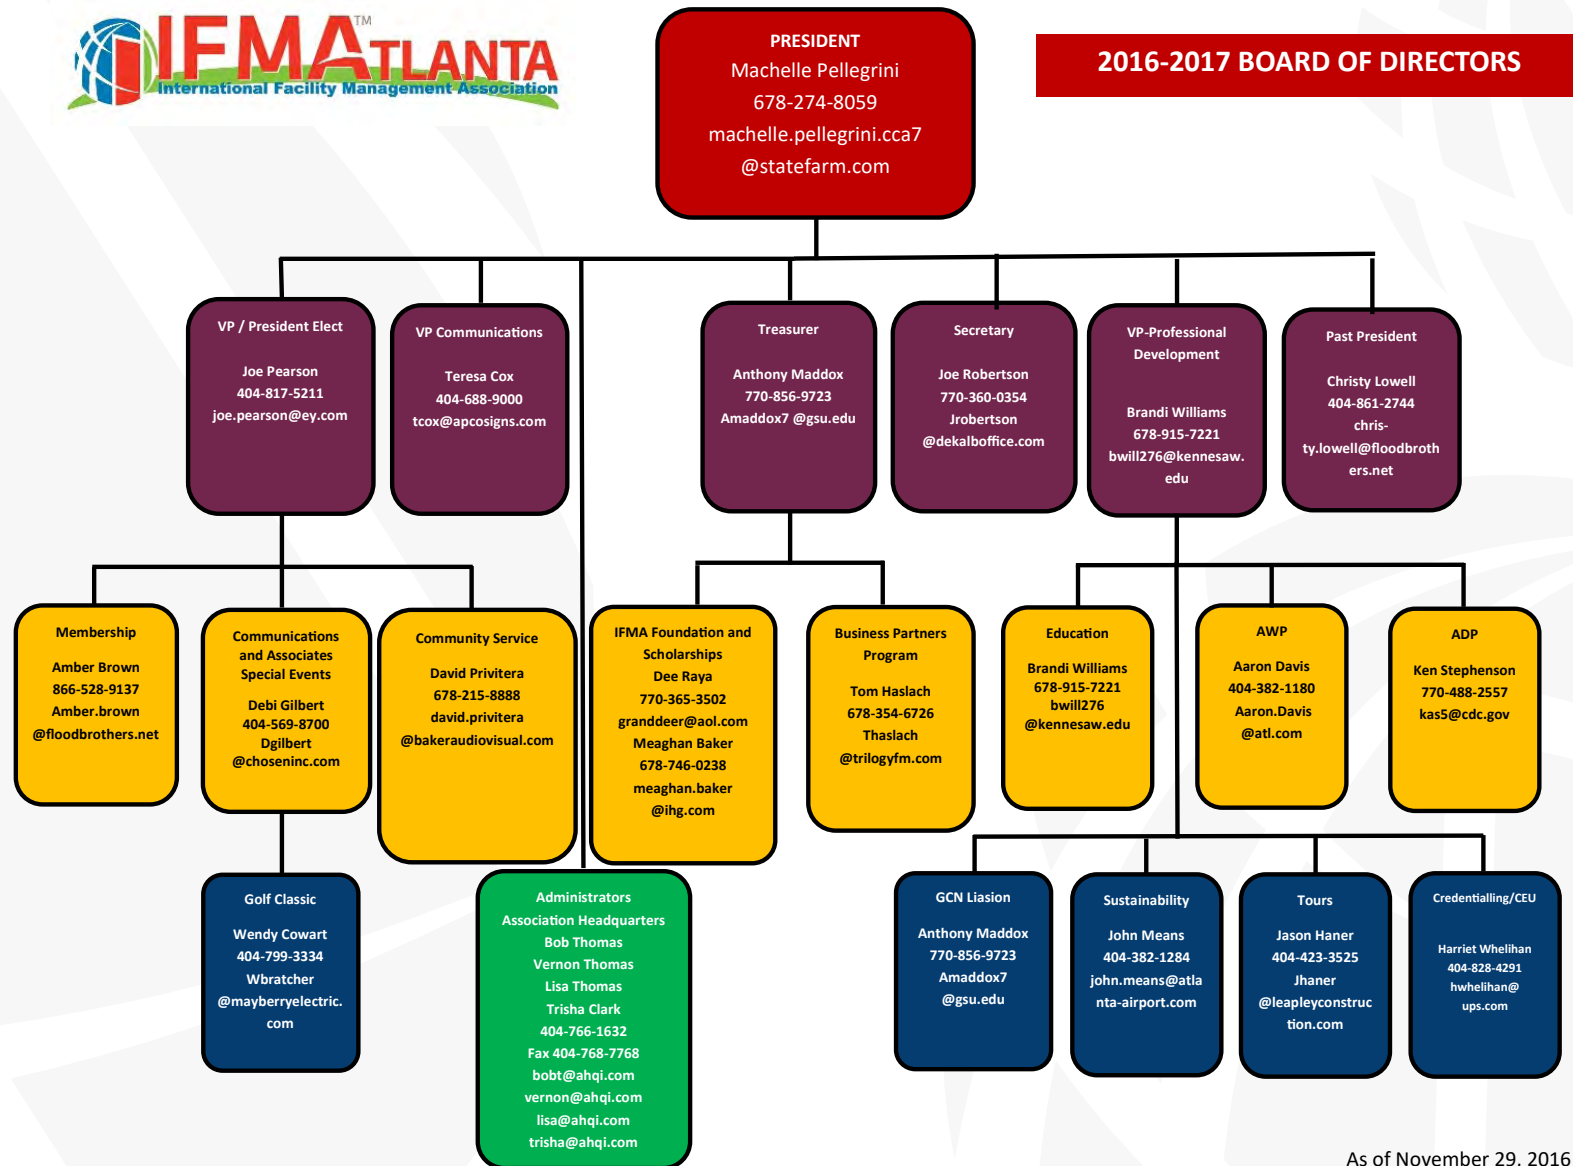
IFMA ATLANTA™
International Facility Management Association

PRESIDENT
Machelle Pellegrini
678-274-8059
machelle.pellegrini.cca7
@statefarm.com

2016-2017 BOARD OF DIRECTORS

VP / President Elect
Joe Pearson
404-817-5211
joe.pearson@ey.com

VP Communications
Teresa Cox
404-688-9000
tcox@apcosigns.com

Treasurer
Anthony Maddox
770-856-9723
Amaddox7 @gsu.edu

Secretary
Joe Robertson
770-360-0354
Jrobertson
@dekalboffice.com

VP-Professional Development
Brandi Williams
678-915-7221
bwill276@kennesaw.edu

Past President
Christy Lowell
404-861-2744
christy.lowell@floodbrothers.net

Membership
Amber Brown
866-528-9137
Amber.brown
@floodbrothers.net

Communications and Associates Special Events
Debi Gilbert
404-569-8700
Dgilbert
@choseninc.com

Community Service
David Privitera
678-215-8888
david.privitera
@bakeraudiovisual.com

IFMA Foundation and Scholarships
Dee Raya
770-365-3502
granddeer@aol.com
Meaghan Baker
678-746-0238
meaghan.baker
@ihg.com

Business Partners Program
Tom Haslach
678-354-6726
Thaslach
@trilogyfm.com

Education
Brandi Williams
678-915-7221
bwill276
@kennesaw.edu

AWP
Aaron Davis
404-382-1180
Aaron.Davis
@atl.com

ADP
Ken Stephenson
770-488-2557
kas5@cdc.gov

Golf Classic
Wendy Cowart
404-799-3334
Wbratcher
@mayberryelectric.com

Administrators
Association Headquarters
Bob Thomas
Vernon Thomas
Lisa Thomas
Trisha Clark
404-766-1632
Fax 404-768-7768
bobt@ahqi.com
vernon@ahqi.com
lisa@ahqi.com
trisha@ahqi.com

GCN Liasion
Anthony Maddox
770-856-9723
Amaddox7
@gsu.edu

Sustainability
John Means
404-382-1284
john.means@atlanta-airport.com

Tours
Jason Haner
404-423-3525
Jhaner
@leapleyconstruction.com

Credentialling/CEU
Harriet Whelihan
404-828-4291
hwhelihan@
ups.com

As of November 29, 2016